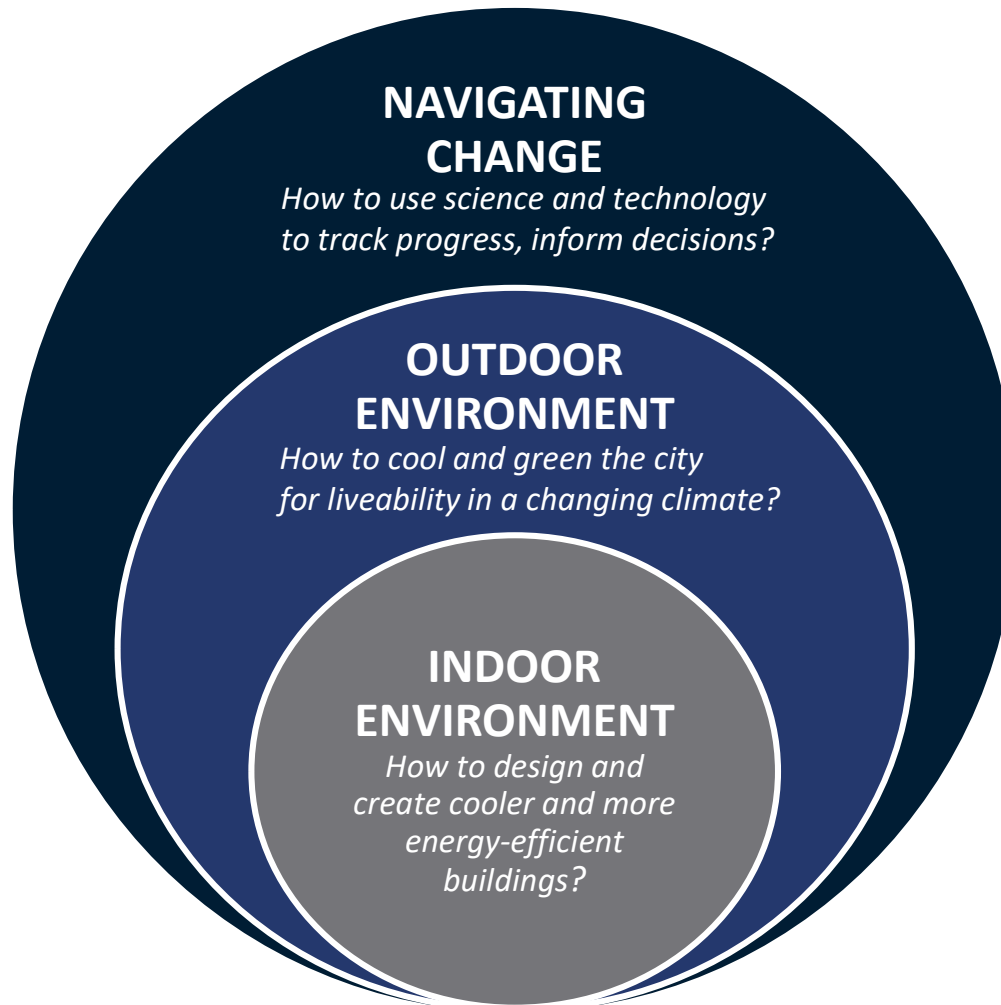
NAVIGATING CHANGE

How to use science and technology to track progress, inform decisions?

OUTDOOR ENVIRONMENT

How to cool and green the city for liveability in a changing climate?

INDOOR ENVIRONMENT

How to design and create cooler and more energy-efficient buildings?